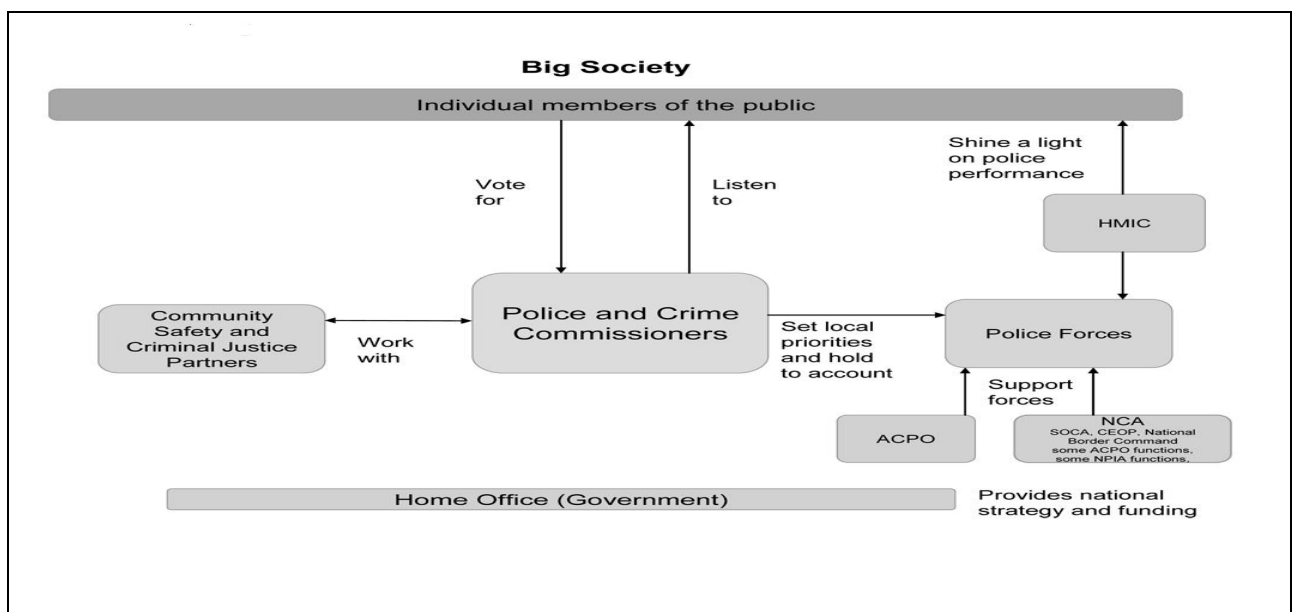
Big Society

Individual members of the public

Vote for

Listen to

Shine a light on police performance

HMIC

Community Safety and Criminal Justice Partners

Work with

Police and Crime Commissioners

Set local priorities and hold to account

Police Forces

Support forces

ACPO

NCA
SOCA, CEOP, National Border Command some ACPO functions, some NPIA functions,

Home Office (Government)

Provides national strategy and funding